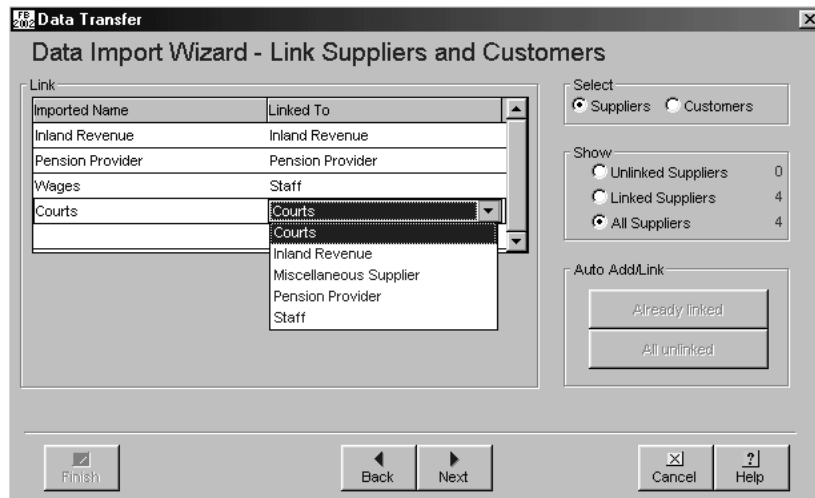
FB 2002 Data Transfer

Data Import Wizard - Link Suppliers and Customers

Link

| Imported Name | Linked To |
|---|---|
| Inland Revenue | Inland Revenue |
| Pension Provider | Pension Provider |
| Wages | Staff |
| Courts | Courts |

Courts
Inland Revenue
Miscellaneous Supplier
Pension Provider
Staff

Select
Suppliers
Customers

Show
Unlinked Suppliers 0
Linked Suppliers 4
All Suppliers 4

Auto Add/Link
Already linked
All unlinked

Finish
Back
Next
Cancel
Help